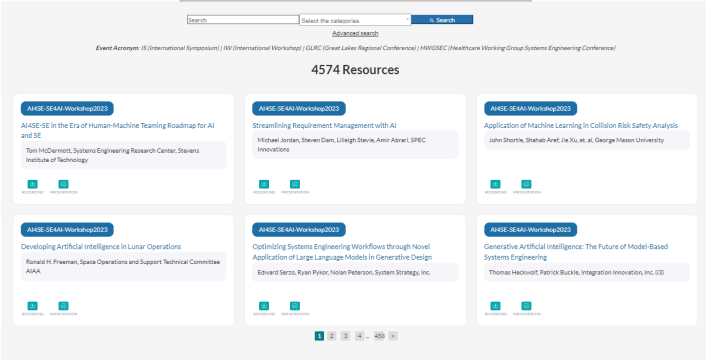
Search | Select the categories | Search

Advanced search

Event Acronym: IS (International Symposium) | IW (International Workshop) | GLRC (Great Lakes Regional Conference) | HWGSEC (Healthcare Working Group Systems Engineering Conference)

4574 Resources

AI4SE-SE4AI-Workshop2023

AI4SE-SE in the Era of Human-Machine Teaming Roadmap for AI and SE

Tom McDermott, Systems Engineering Research Center, Stevens Institute of Technology

RECORDING PRESENTATION

AI4SE-SE4AI-Workshop2023

Streamlining Requirement Management with AI

Michael Jordan, Steven Dam, Lilleigh Stevie, Amir Abrari, SPEC Innovations

RECORDING PRESENTATION

AI4SE-SE4AI-Workshop2023

Application of Machine Learning in Collision Risk Safety Analysis

John Shortle, Shahab Aref, Jie Xu, et. al, George Mason University

RECORDING PRESENTATION

AI4SE-SE4AI-Workshop2023

Developing Artificial Intelligence in Lunar Operations

Ronald H. Freeman, Space Operations and Support Technical Committee AIAA

RECORDING PRESENTATION

AI4SE-SE4AI-Workshop2023

Optimizing Systems Engineering Workflows through Novel Application of Large Language Models in Generative Design

Edward Serzo, Ryan Pykor, Nolan Peterson, System Strategy, Inc.

RECORDING PRESENTATION

AI4SE-SE4AI-Workshop2023

Generative Artificial Intelligence: The Future of Model-Based Systems Engineering

Thomas Heckwolf, Patrick Buckle, Integration Innovation, Inc. (i3)

RECORDING PRESENTATION

1 2 3 4 ... 459 »